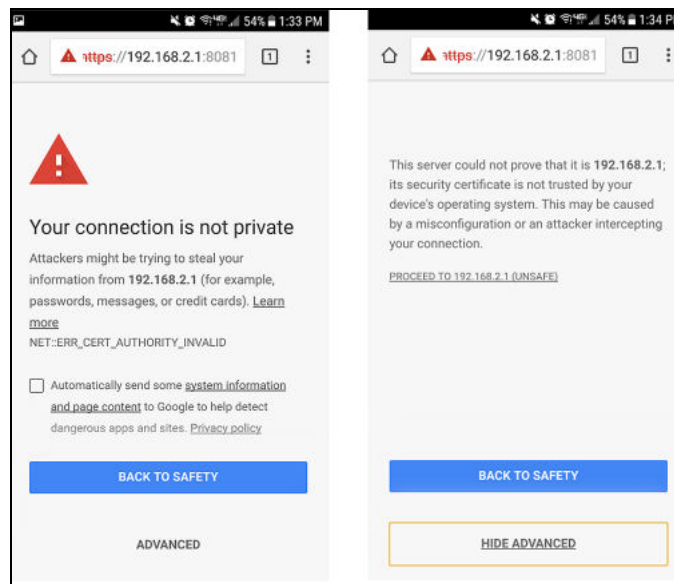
54% 1:33 PM

https://192.168.2.1:8081

1

Your connection is not private

Attackers might be trying to steal your information from **192.168.2.1** (for example, passwords, messages, or credit cards). Learn more

NET::ERR_CERT_AUTHORITY_INVALID

Automatically send some system information and page content to Google to help detect dangerous apps and sites. Privacy policy

BACK TO SAFETY

ADVANCED

54% 1:34 P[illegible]

https://192.168.2.1:8081

1

This server could not prove that it is **192.168.2.1**; its security certificate is not trusted by your device's operating system. This may be caused by a misconfiguration or an attacker intercepting your connection.

PROCEED TO 192.168.2.1 (UNSAFE)

BACK TO SAFETY

HIDE ADVANCED